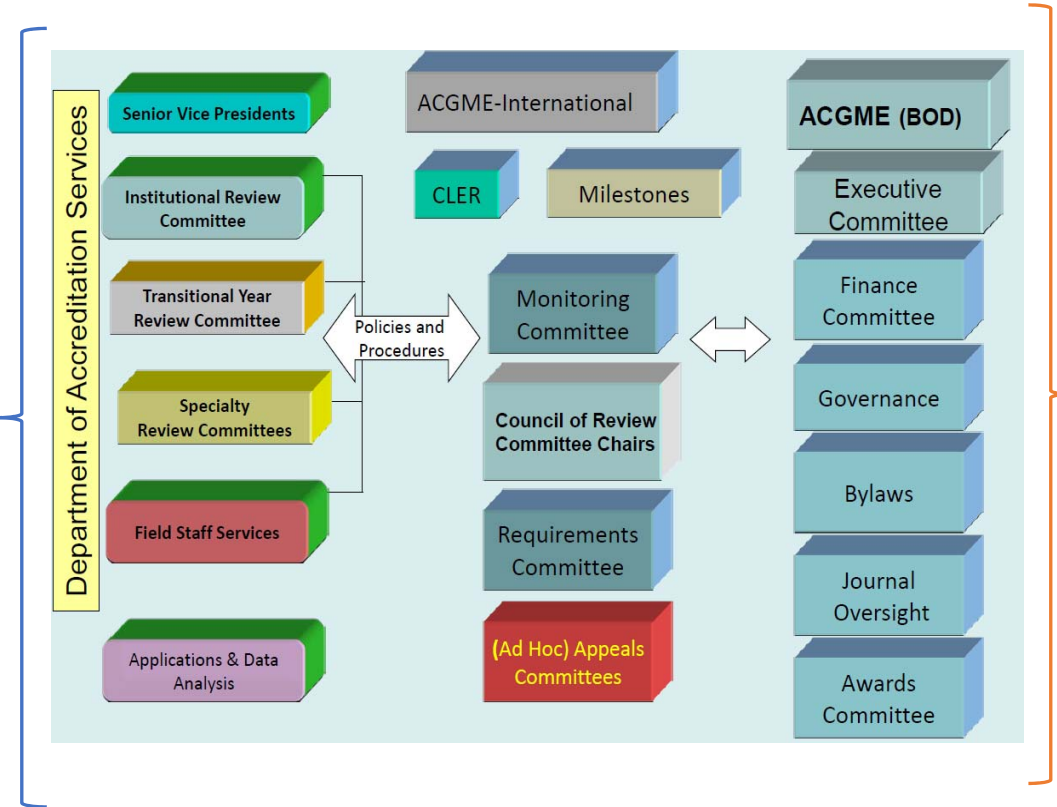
Department of Accreditation Services

Senior Vice Presidents

Institutional Review Committee

Transitional Year Review Committee

Specialty Review Committees

Field Staff Services

Applications & Data Analysis

ACGME-International

CLER

Milestones

Policies and Procedures

Monitoring Committee

Council of Review Committee Chairs

Requirements Committee

(Ad Hoc) Appeals Committees

ACGME (BOD)

Executive Committee

Finance Committee

Governance

Bylaws

Journal Oversight

Awards Committee